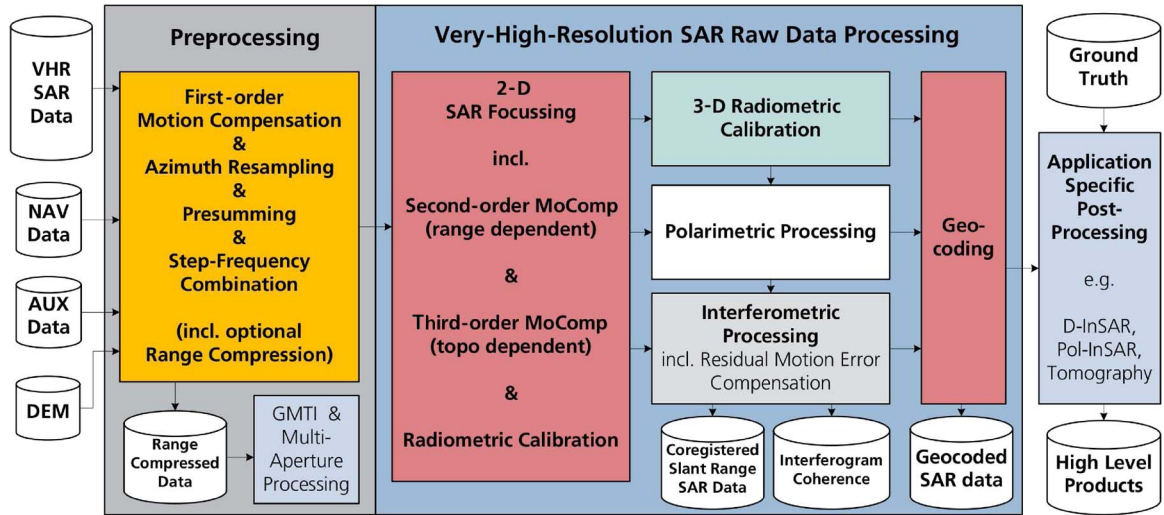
VHR SAR Data

NAV Data

AUX Data

DEM

Preprocessing

First-order Motion Compensation & Azimuth Resampling & Presumming & Step-Frequency Combination

(incl. optional Range Compression)

Range Compressed Data

GMTI & Multi-Aperture Processing

Very-High-Resolution SAR Raw Data Processing

2-D SAR Focussing

incl.

Second-order MoComp (range dependent)

&

Third-order MoComp (topo dependent)

&

Radiometric Calibration

3-D Radiometric Calibration

Polarimetric Processing

Interferometric Processing
incl. Residual Motion Error Compensation

Coregistered Slant Range SAR Data

Interferogram Coherence

Geo-coding

Geocoded SAR data

Ground Truth

Application Specific Post-Processing

e.g.

D-InSAR, Pol-InSAR, Tomography

High Level Products